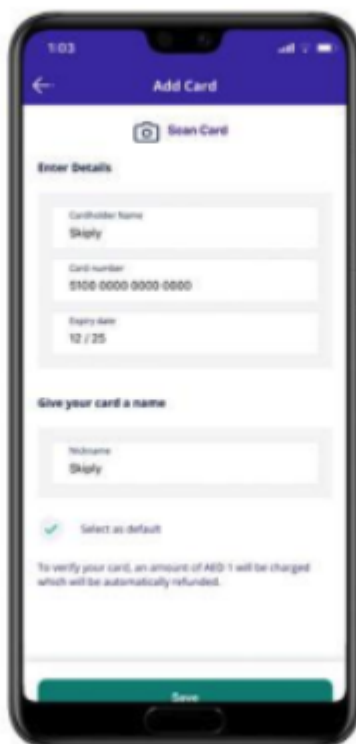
1:03

Add Card

Scan Card

Enter Details

Cardholder Name
Skiply

Card number
5100 0000 0000 0000

Expiry date
12 / 25

Give your card a name

Nickname
Skiply

Select as default

To verify your card, an amount of AED 1 will be charged which will be automatically refunded.

Save